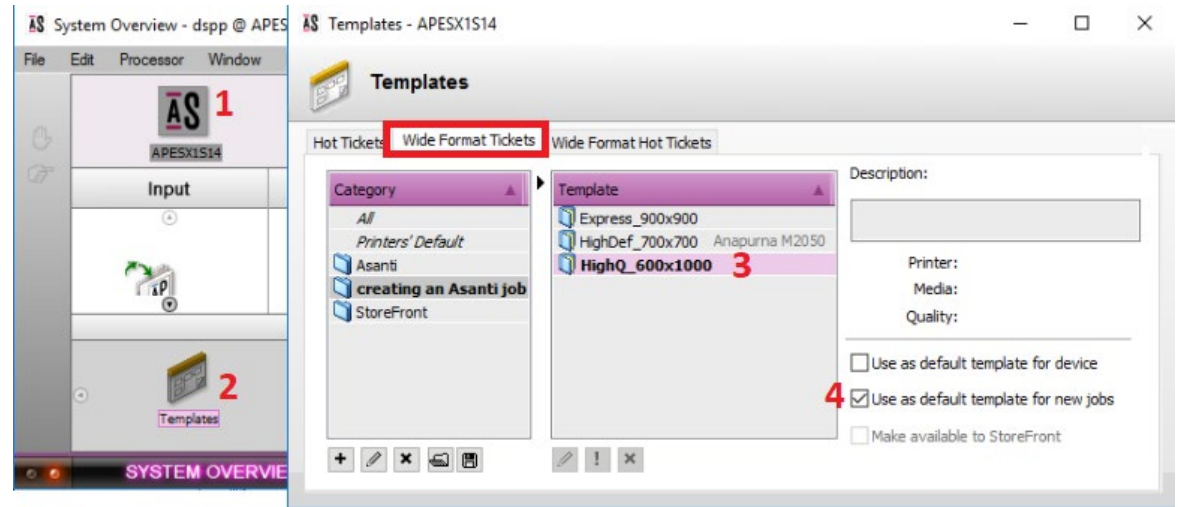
AS System Overview - dspp @ APES
File Edit Processor Window
AS 1
APESX1S14
Input
2
Templates
SYSTEM OVERVIE

AS Templates - APESX1S14
Templates
Hot Tickets Wide Format Tickets Wide Format Hot Tickets

| Category |
|---|
| All |
| Printers' Default |
| Asanti |
| creating an Asanti job |
| StoreFront |

| Template |
|---|
| Express_900x900 |
| HighDef_700x700 Anapurna M2050 |
| HighQ_600x1000 3 |

Description:
Printer:
Media:
Quality:
Use as default template for device
4 Use as default template for new jobs
Make available to StoreFront